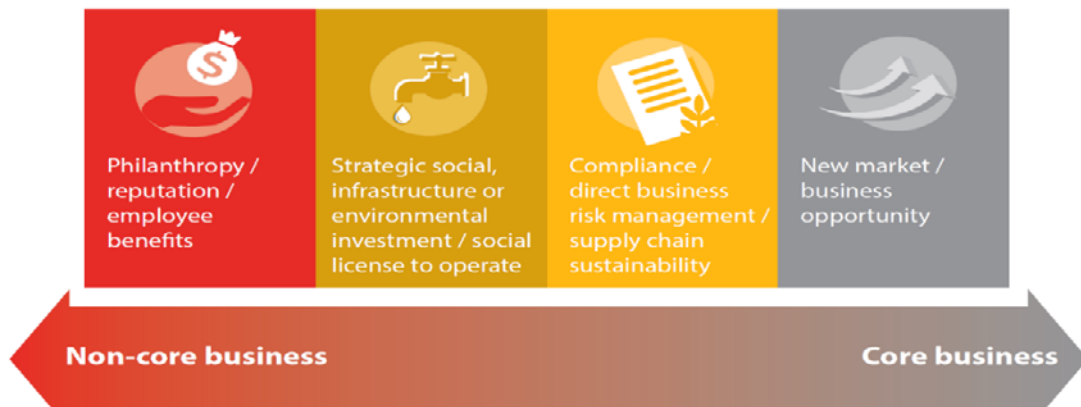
$

Philanthropy / reputation / employee benefits

Strategic social, infrastructure or environmental investment / social license to operate

Compliance / direct business risk management / supply chain sustainability

New market / business opportunity

Non-core business

Core business